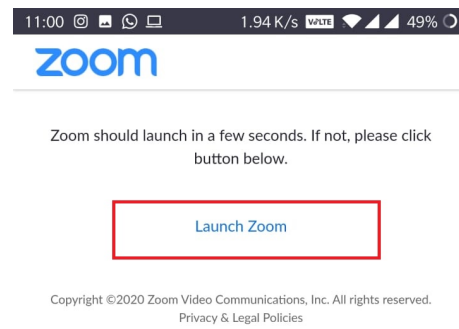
11:00 1.94 K/s VoLTE 49%

zoom

Zoom should launch in a few seconds. If not, please click button below.

Launch Zoom

Copyright ©2020 Zoom Video Communications, Inc. All rights reserved.
Privacy & Legal Policies